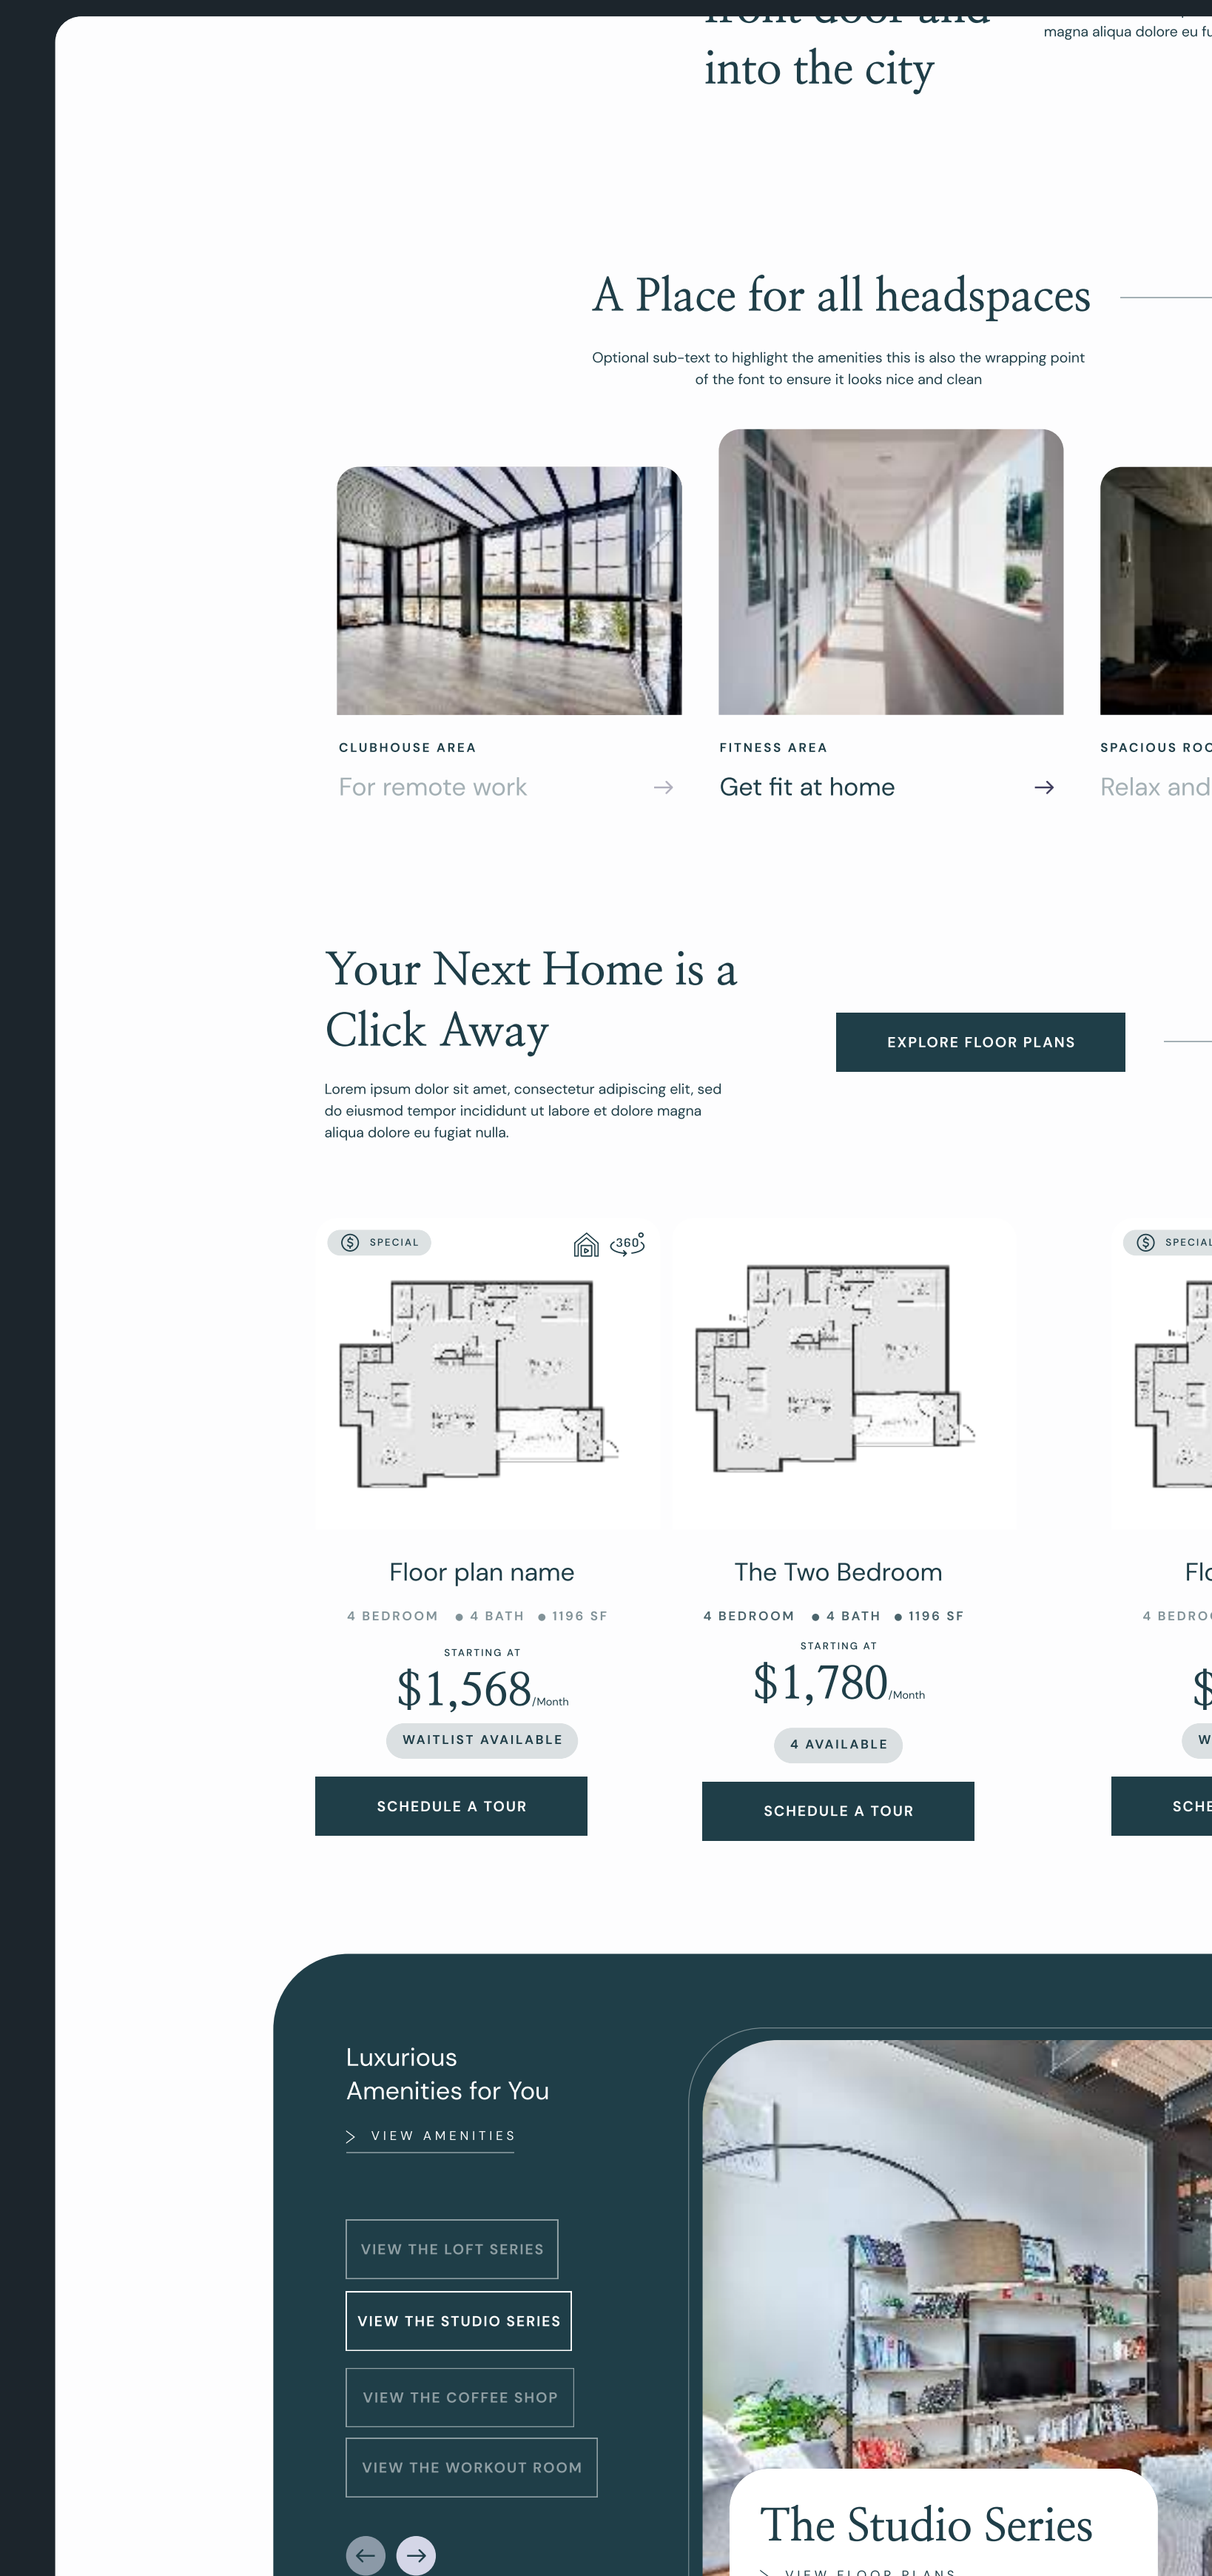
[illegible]
into the city

magna aliqua dolore eu fu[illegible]

A Place for all headspaces

Optional sub-text to highlight the amenities this is also the wrapping point of the font to ensure it looks nice and clean

CLUBHOUSE AREA
For remote work →

FITNESS AREA
Get fit at home →

SPACIOUS ROO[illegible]
Relax and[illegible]

Your Next Home is a Click Away

Lorem ipsum dolor sit amet, consectetur adipiscing elit, sed do eiusmod tempor incididunt ut labore et dolore magna aliqua dolore eu fugiat nulla.

EXPLORE FLOOR PLANS

SPECIAL
360°

Floor plan name
4 BEDROOM • 4 BATH • 1196 SF
STARTING AT
$1,568/Month
WAITLIST AVAILABLE
SCHEDULE A TOUR

The Two Bedroom
4 BEDROOM • 4 BATH • 1196 SF
STARTING AT
$1,780/Month
4 AVAILABLE
SCHEDULE A TOUR

SPECIAL
Flo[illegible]
4 BEDRO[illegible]
$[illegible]
W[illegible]
SCHE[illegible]

Luxurious Amenities for You
> VIEW AMENITIES

VIEW THE LOFT SERIES
VIEW THE STUDIO SERIES
VIEW THE COFFEE SHOP
VIEW THE WORKOUT ROOM

The Studio Series
> VIEW FLOOR PLANS